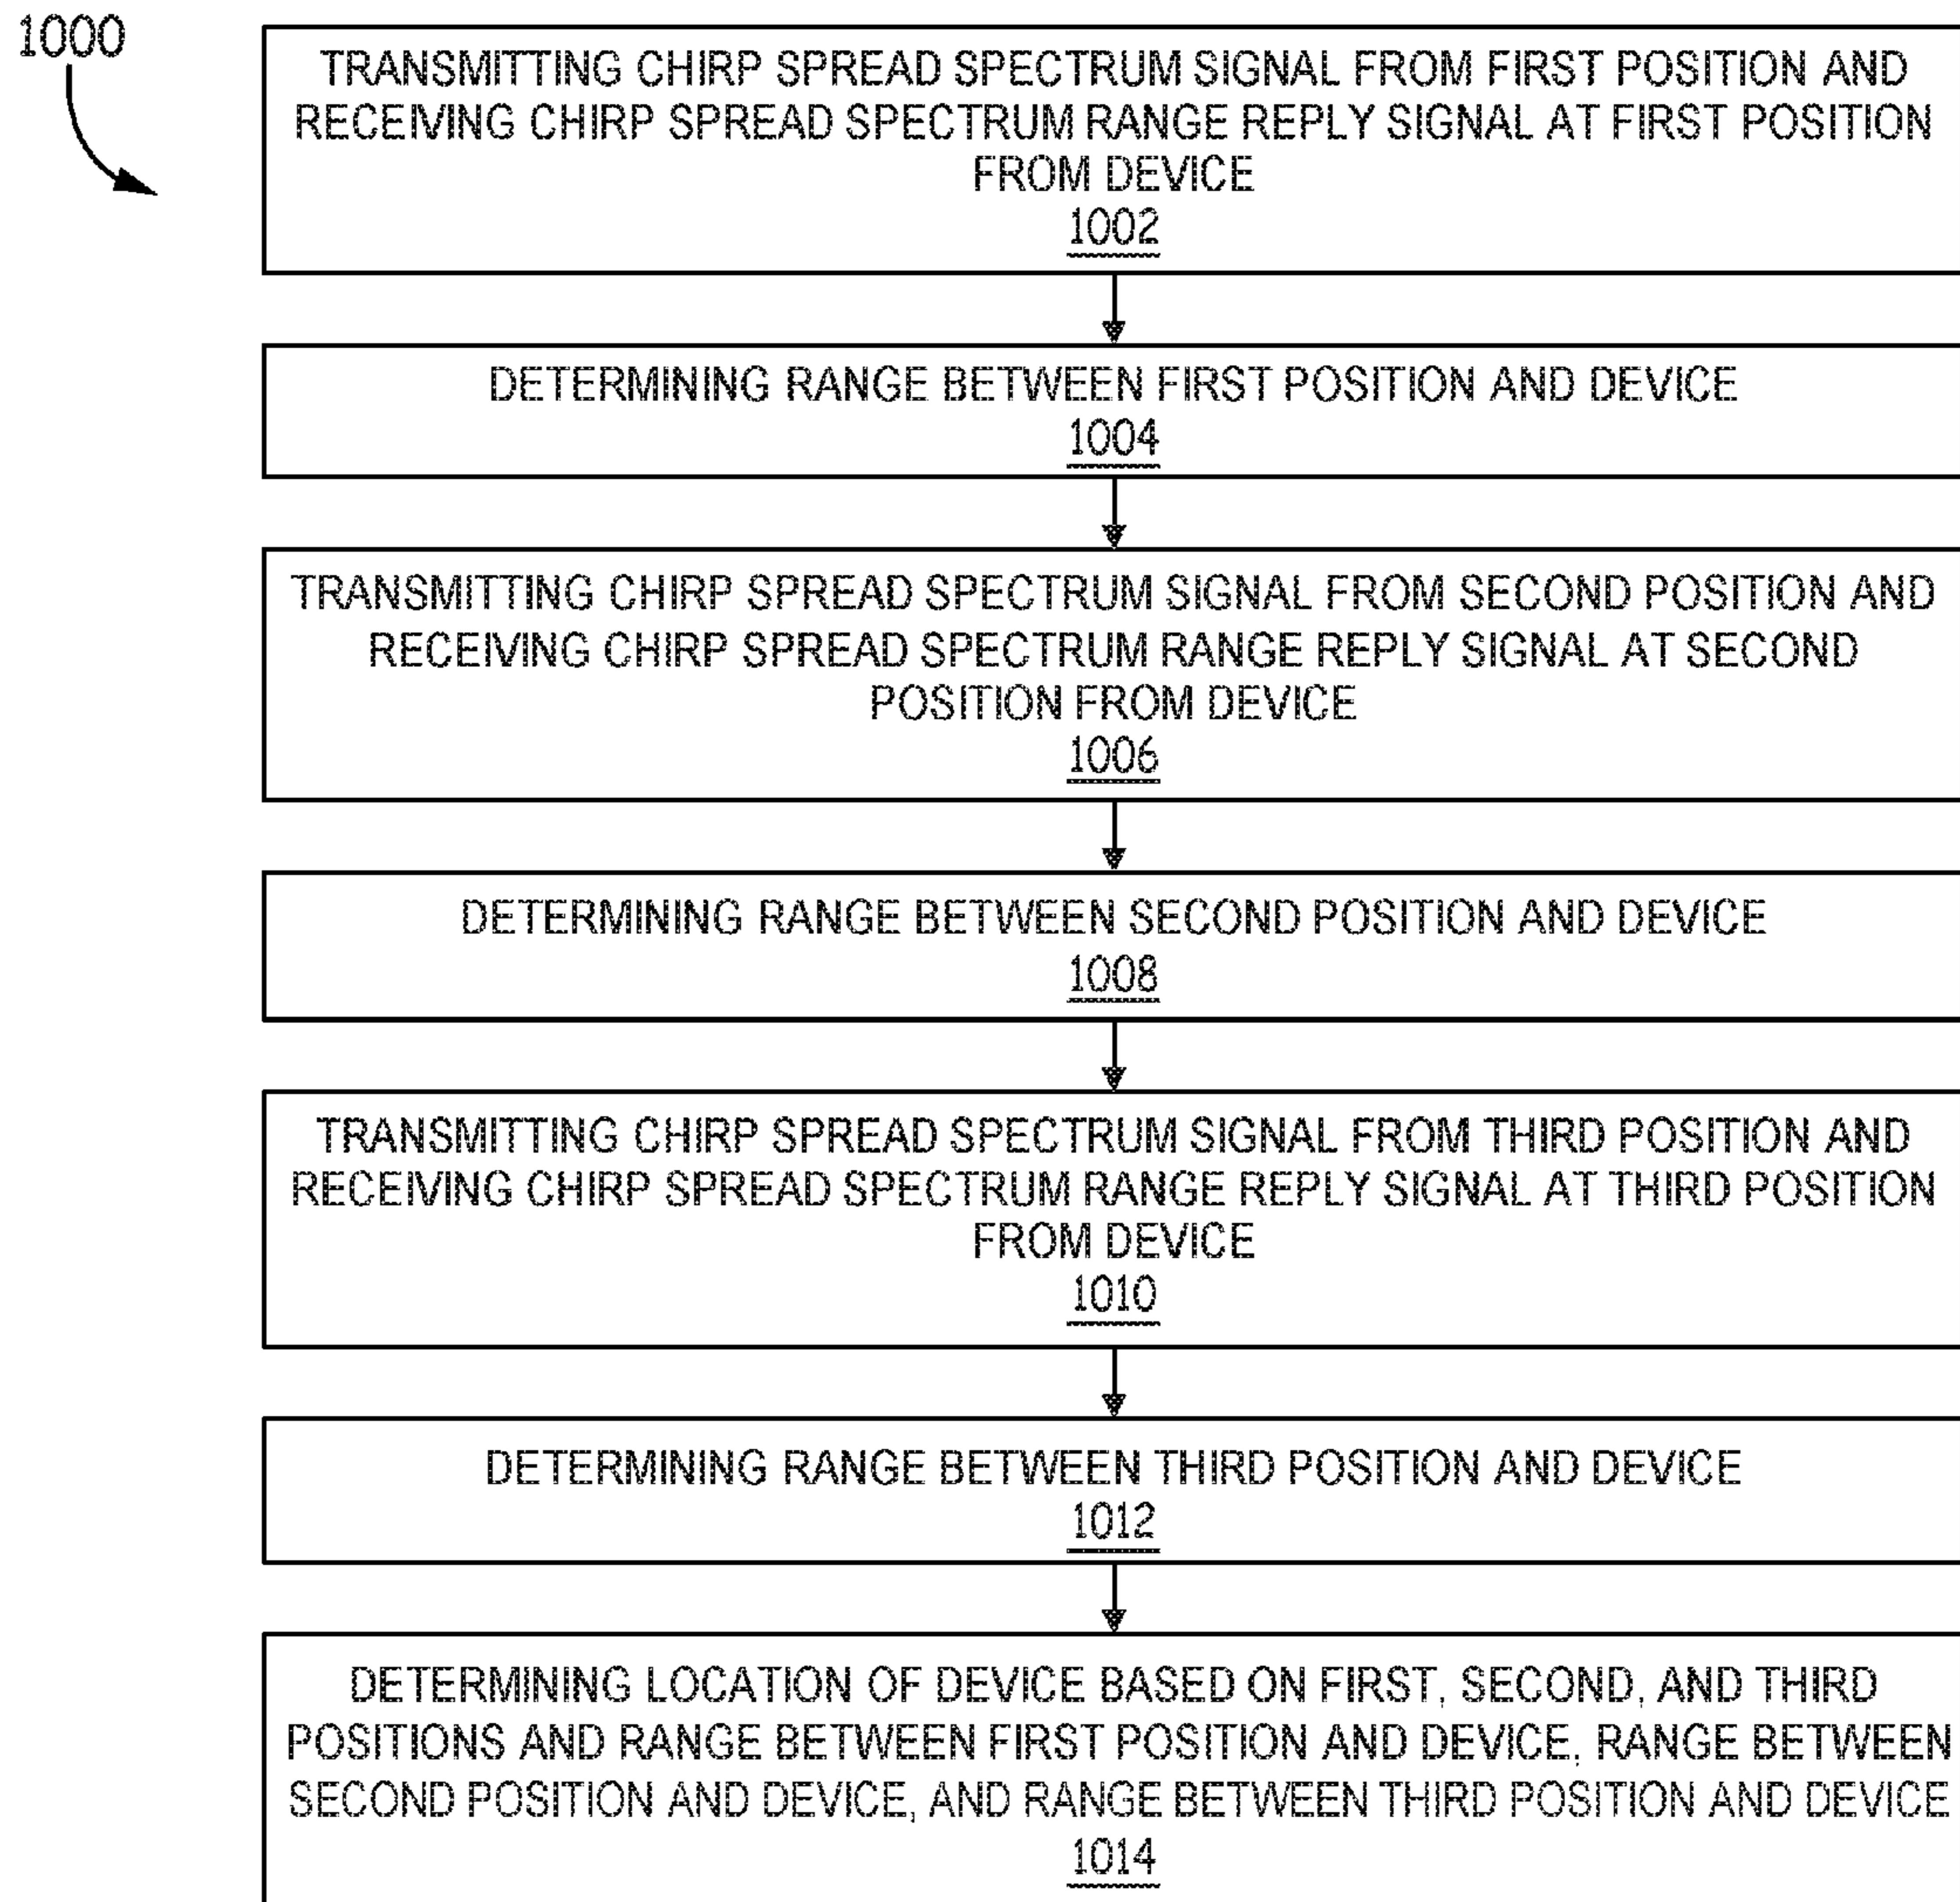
1000

TRANSMITTING CHIRP SPREAD SPECTRUM SIGNAL FROM FIRST POSITION AND RECEIVING CHIRP SPREAD SPECTRUM RANGE REPLY SIGNAL AT FIRST POSITION FROM DEVICE
1002

DETERMINING RANGE BETWEEN FIRST POSITION AND DEVICE
1004

TRANSMITTING CHIRP SPREAD SPECTRUM SIGNAL FROM SECOND POSITION AND RECEIVING CHIRP SPREAD SPECTRUM RANGE REPLY SIGNAL AT SECOND POSITION FROM DEVICE
1006

DETERMINING RANGE BETWEEN SECOND POSITION AND DEVICE
1008

TRANSMITTING CHIRP SPREAD SPECTRUM SIGNAL FROM THIRD POSITION AND RECEIVING CHIRP SPREAD SPECTRUM RANGE REPLY SIGNAL AT THIRD POSITION FROM DEVICE
1010

DETERMINING RANGE BETWEEN THIRD POSITION AND DEVICE
1012

DETERMINING LOCATION OF DEVICE BASED ON FIRST, SECOND, AND THIRD POSITIONS AND RANGE BETWEEN FIRST POSITION AND DEVICE, RANGE BETWEEN SECOND POSITION AND DEVICE, AND RANGE BETWEEN THIRD POSITION AND DEVICE
1014